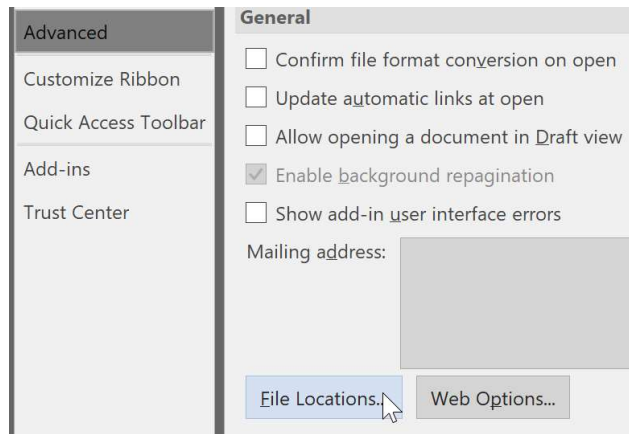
Advanced

Customize Ribbon

Quick Access Toolbar

Add-ins

Trust Center

General

Confirm file format conversion on open

Update automatic links at open

Allow opening a document in Draft view

Enable background repagination

Show add-in user interface errors

Mailing address:

File Locations...

Web Options...